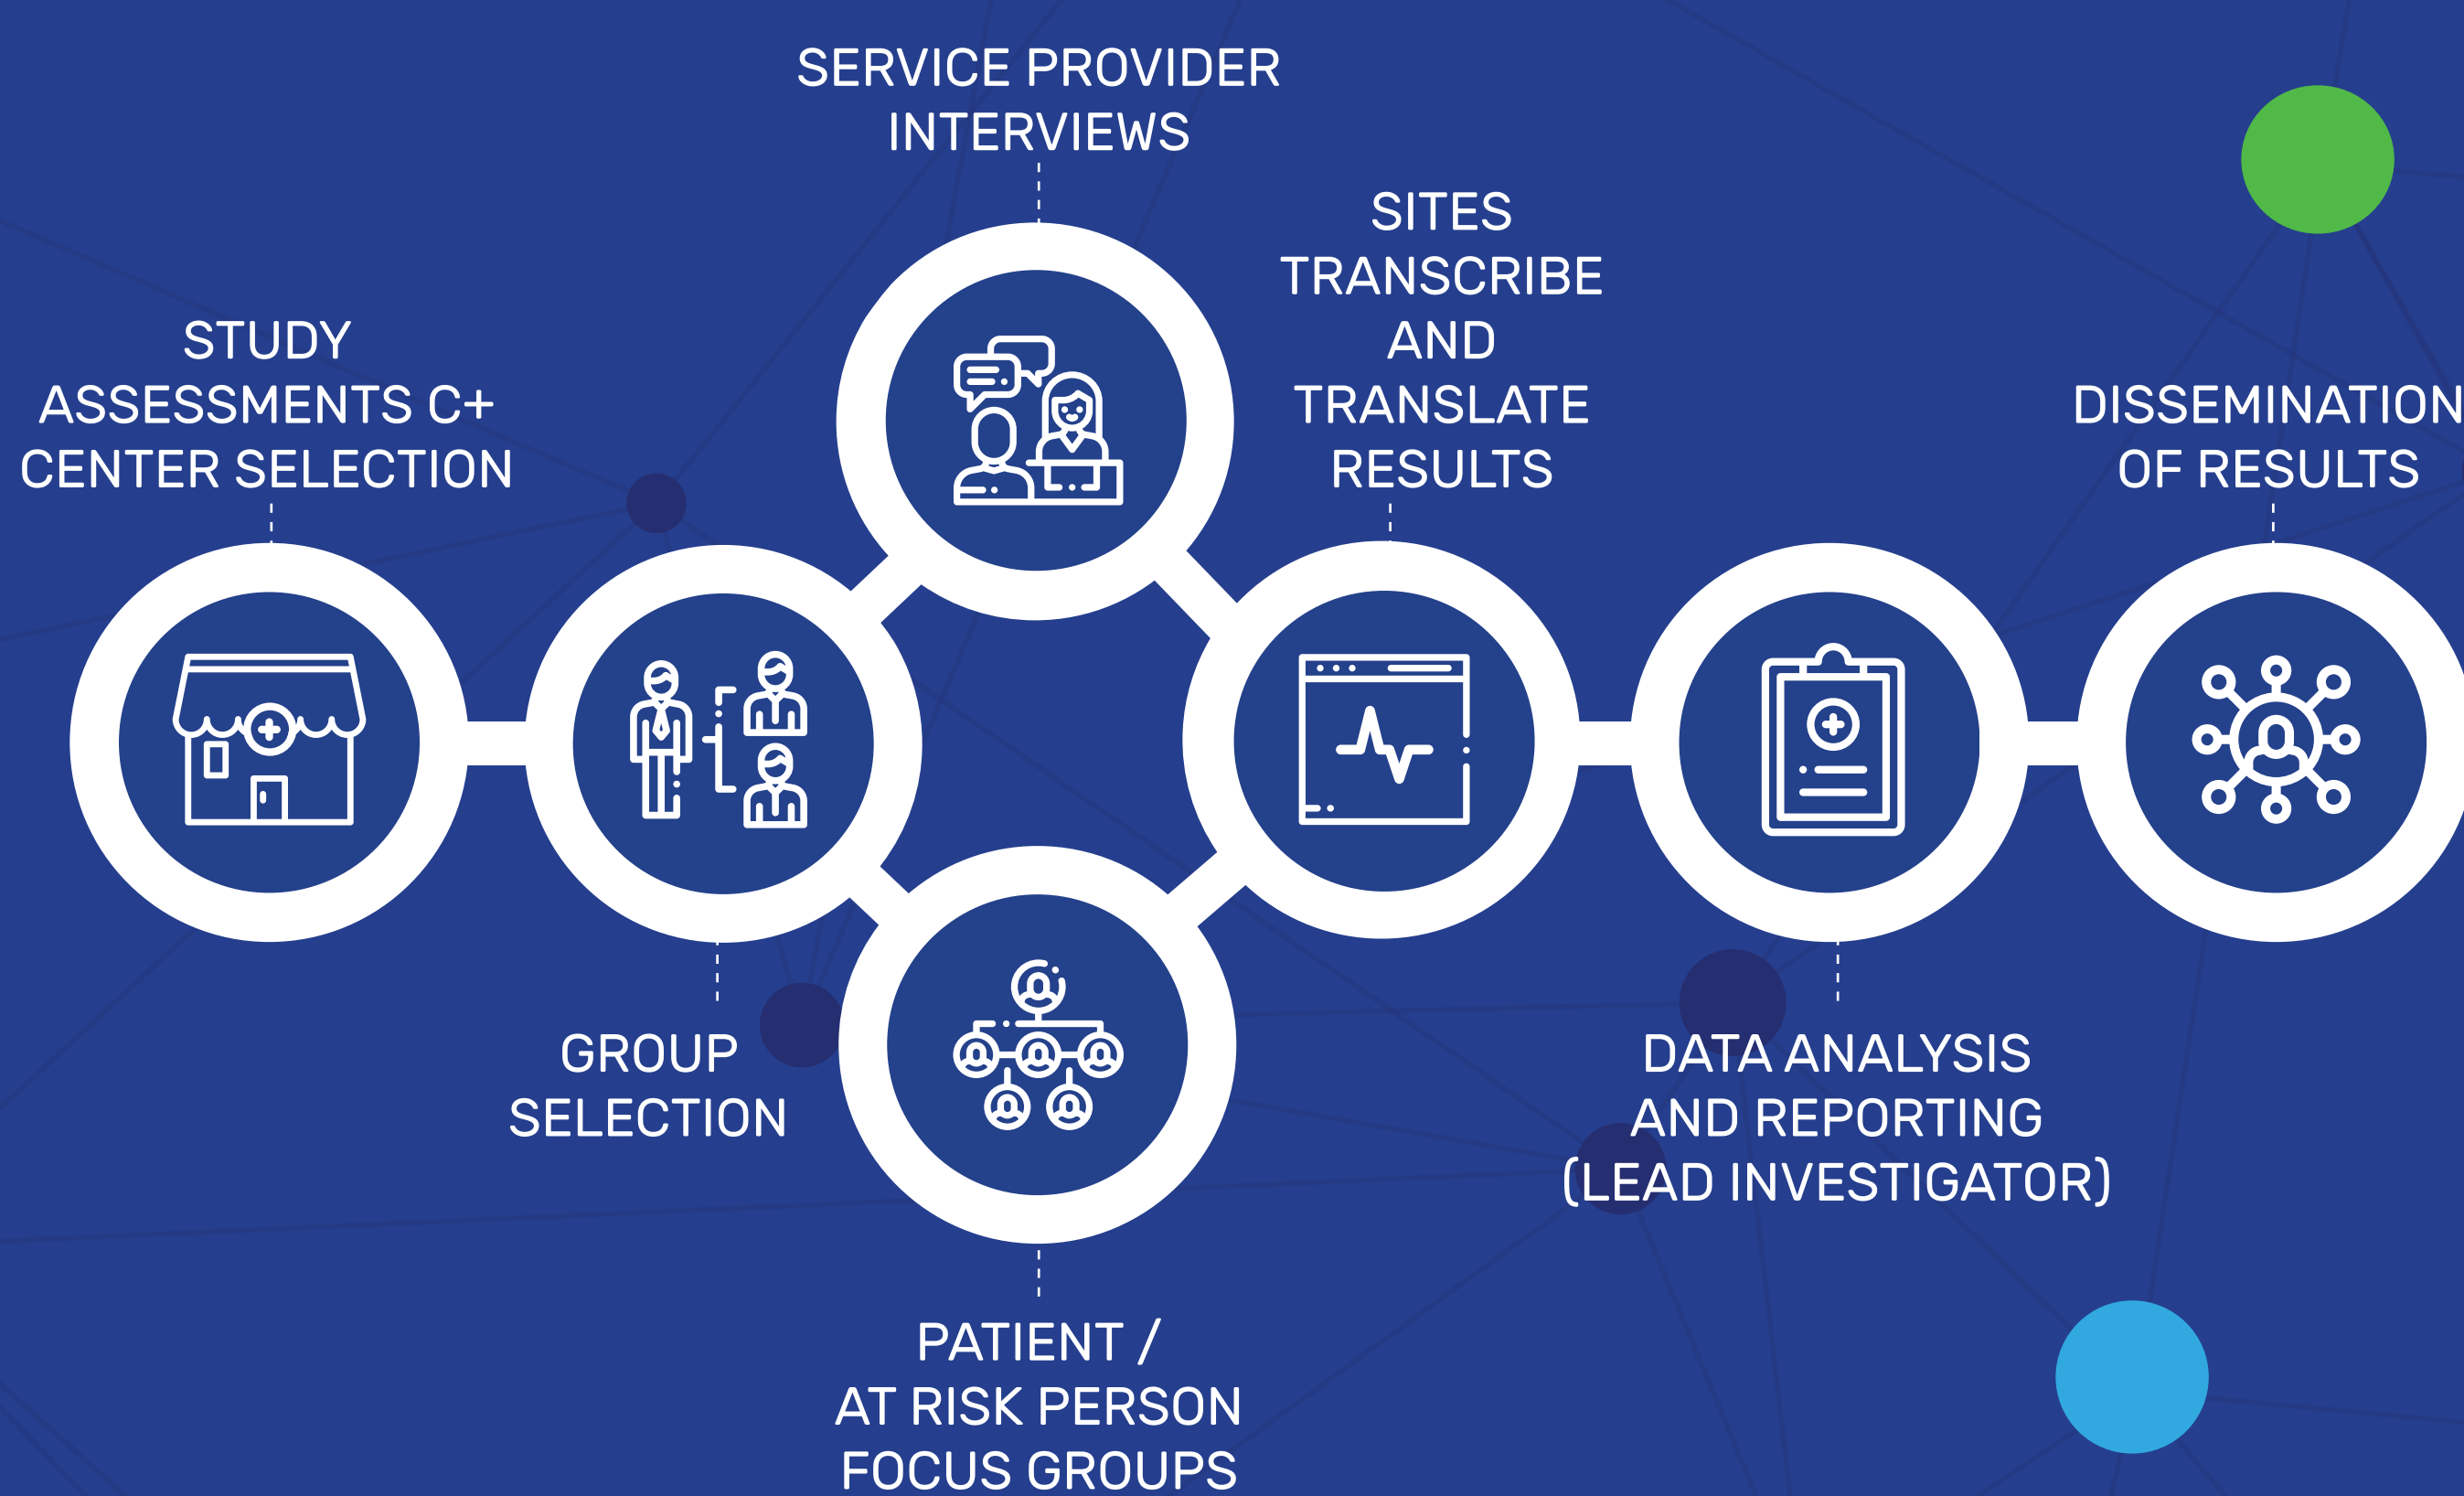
SERVICE PROVIDER INTERVIEWS

STUDY ASSESSMENTS C+ CENTER SELECTION

SITES TRANSCRIBE AND TRANSLATE RESULTS

DISSEMINATION OF RESULTS

GROUP SELECTION

PATIENT / AT RISK PERSON FOCUS GROUPS

DATA ANALYSIS AND REPORTING (LEAD INVESTIGATOR)